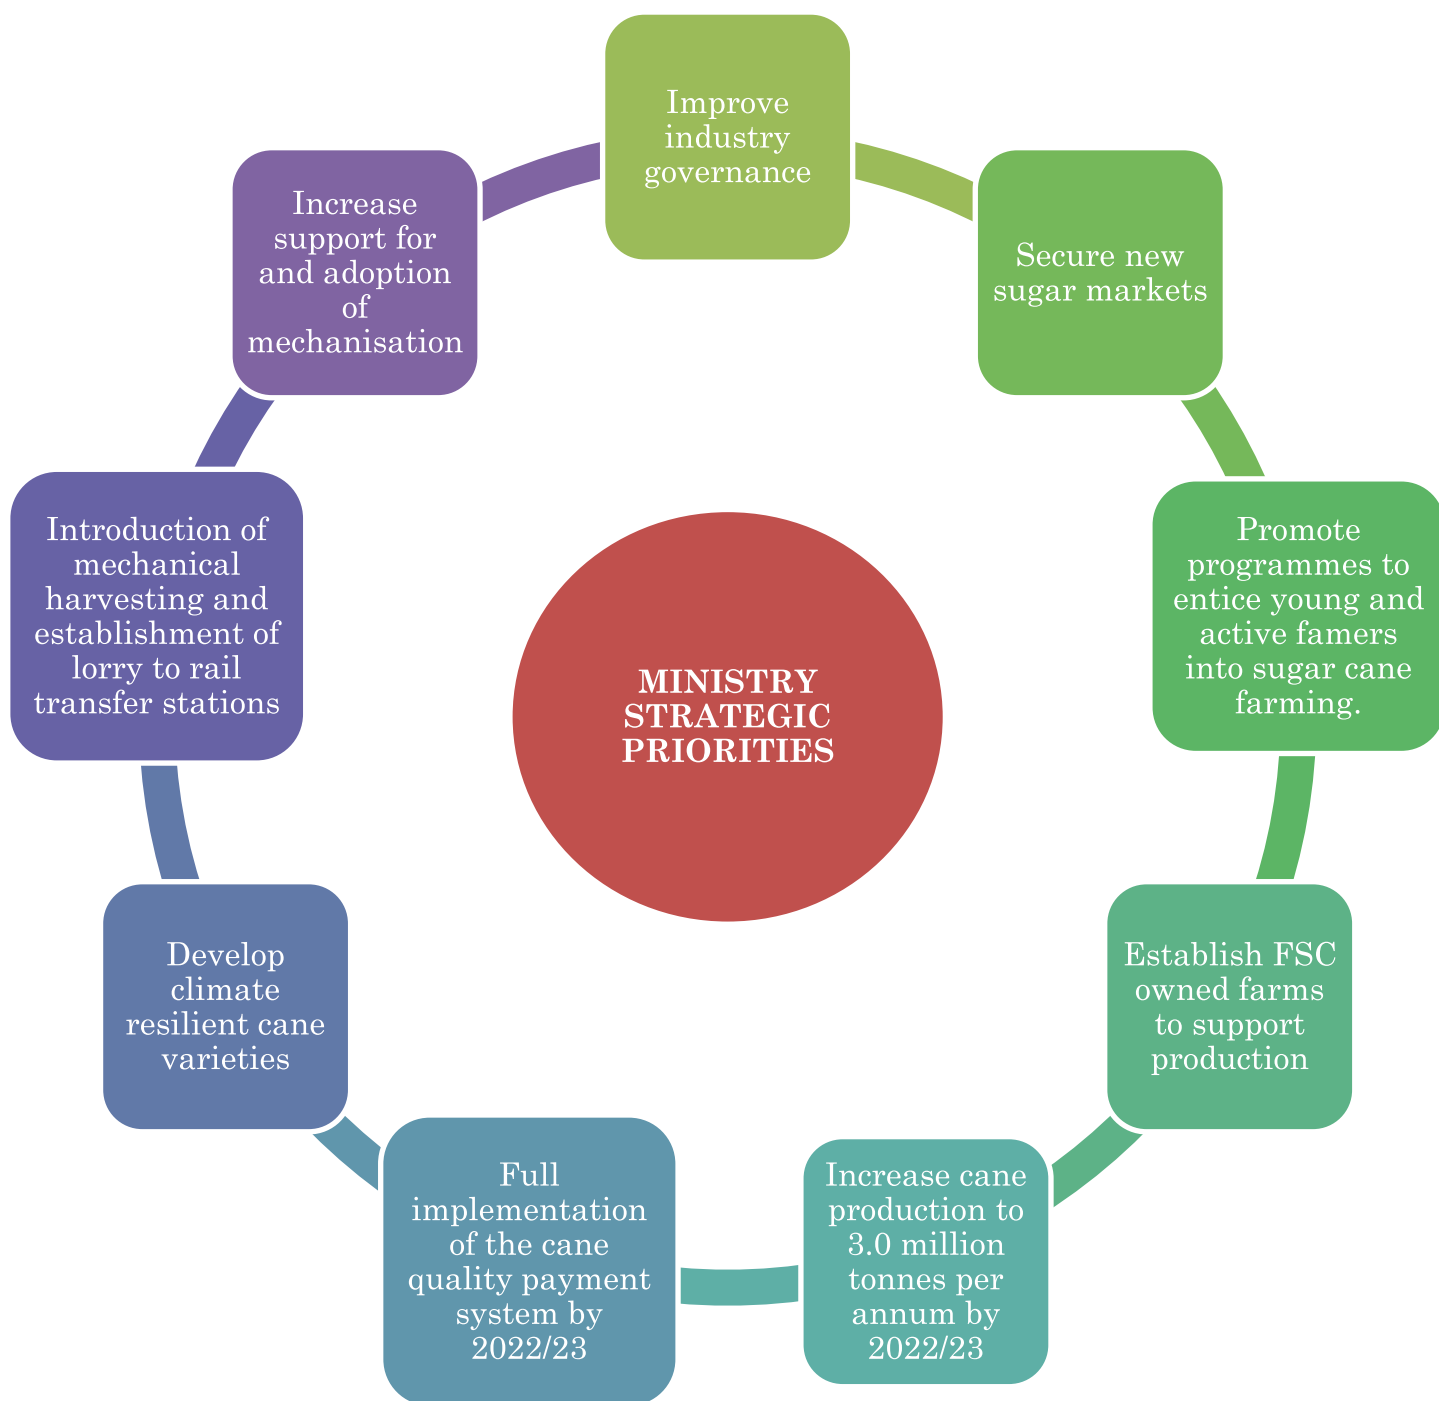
Improve industry governance

Secure new sugar markets

Promote programmes to entice young and active famers into sugar cane farming.

Establish FSC owned farms to support production

Increase cane production to 3.0 million tonnes per annum by 2022/23

Full implementation of the cane quality payment system by 2022/23

Develop climate resilient cane varieties

Introduction of mechanical harvesting and establishment of lorry to rail transfer stations

Increase support for and adoption of mechanisation

MINISTRY STRATEGIC PRIORITIES